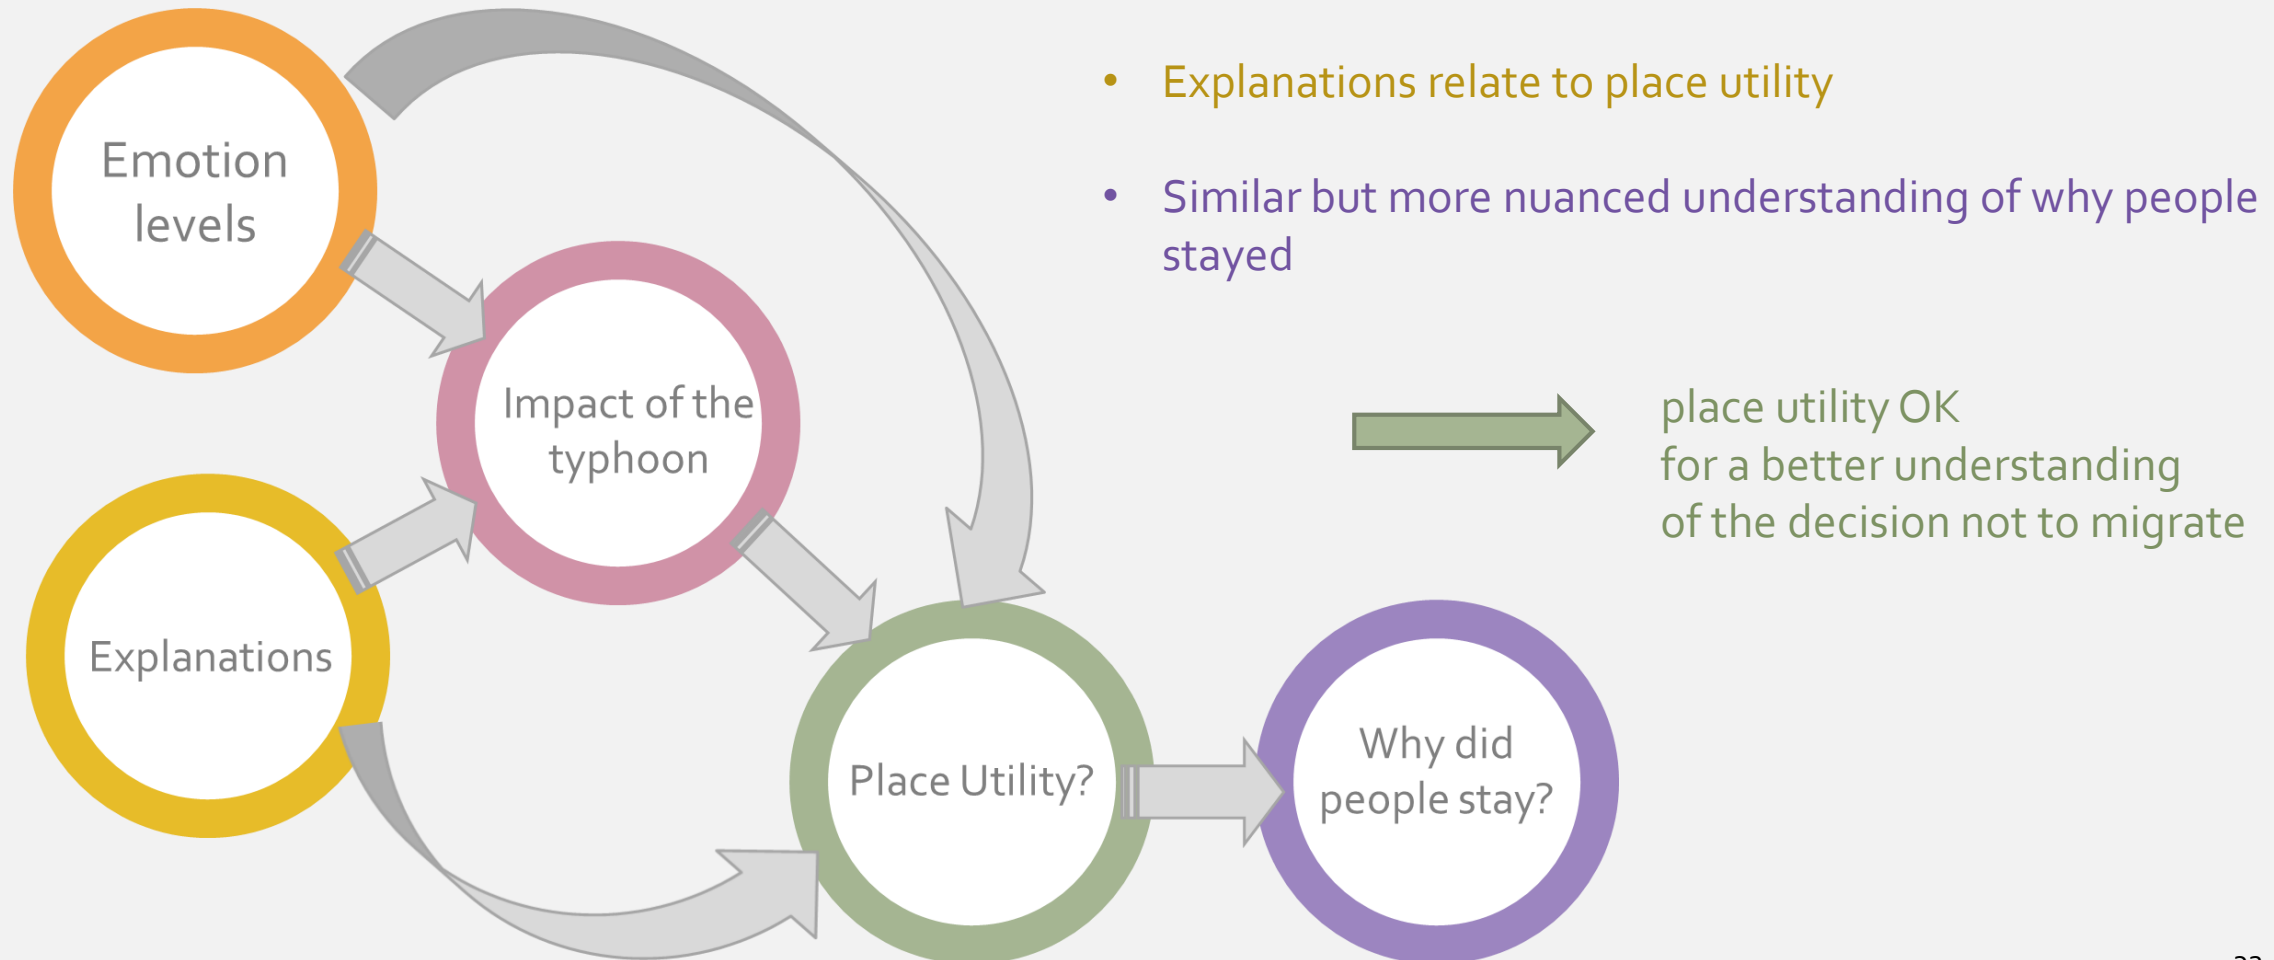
Emotion levels

Impact of the typhoon

Explanations

Place Utility?

Why did people stay?

• Explanations relate to place utility

• Similar but more nuanced understanding of why people stayed

place utility OK
for a better understanding
of the decision not to migrate

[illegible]